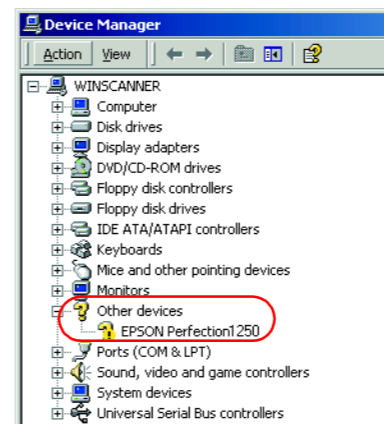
Device Manager

Action View

WINSCANNER
Computer
Disk drives
Display adapters
DVD/CD-ROM drives
Floppy disk controllers
Floppy disk drives
IDE ATA/ATAPI controllers
Keyboards
Mice and other pointing devices
Monitors
Other devices
EPSON Perfection1250
Ports (COM & LPT)
Sound, video and game controllers
System devices
Universal Serial Bus controllers